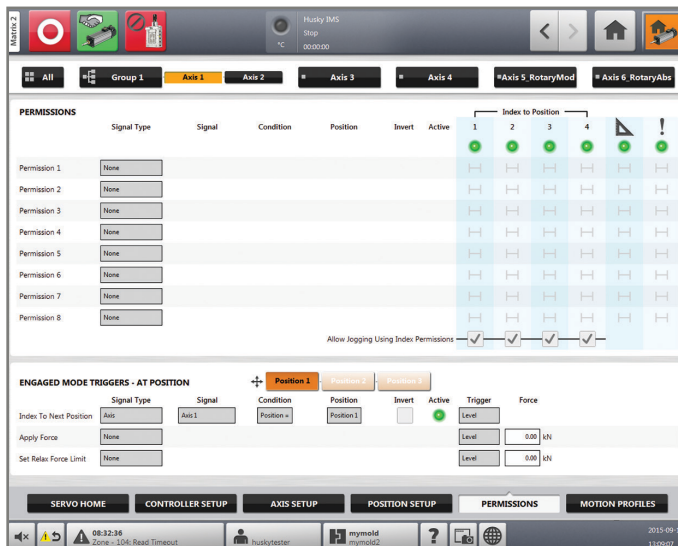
Matrix 2

Husky IMS
Stop
°C 00:00:00

All
Group 1
Axis 1
Axis 2
Axis 3
Axis 4
Axis 5_RotaryMod
Axis 6_RotaryAbs

PERMISSIONS

Index to Position

| | Signal Type | Signal | Condition | Position | Invert | Active | 1 | 2 | 3 | 4 | | ! |
|---|---|---|---|---|---|---|---|---|---|---|---|---|
| Permission 1 | None | | | | | | | | | | | |
| Permission 2 | None | | | | | | | | | | | |
| Permission 3 | None | | | | | | | | | | | |
| Permission 4 | None | | | | | | | | | | | |
| Permission 5 | None | | | | | | | | | | | |
| Permission 6 | None | | | | | | | | | | | |
| Permission 7 | None | | | | | | | | | | | |
| Permission 8 | None | | | | | | | | | | | |

Allow Jogging Using Index Permissions

ENGAGED MODE TRIGGERS - AT POSITION
Position 1
Position 2
Position 3

| | Signal Type | Signal | Condition | Position | Invert | Active | Trigger | Force |
|---|---|---|---|---|---|---|---|---|
| Index To Next Position | Axis | Axis 1 | Position = | Position 1 | | | Level | |
| Apply Force | None | | | | | | Level | 0.00 kN |
| Set Relax Force Limit | None | | | | | | Level | 0.00 kN |

SERVO HOME
CONTROLLER SETUP
AXIS SETUP
POSITION SETUP
PERMISSIONS
MOTION PROFILES

08:32:36
Zone - 104: Read Timeout
huskytester
mymold
mymold2
2015-09-
13:09:07